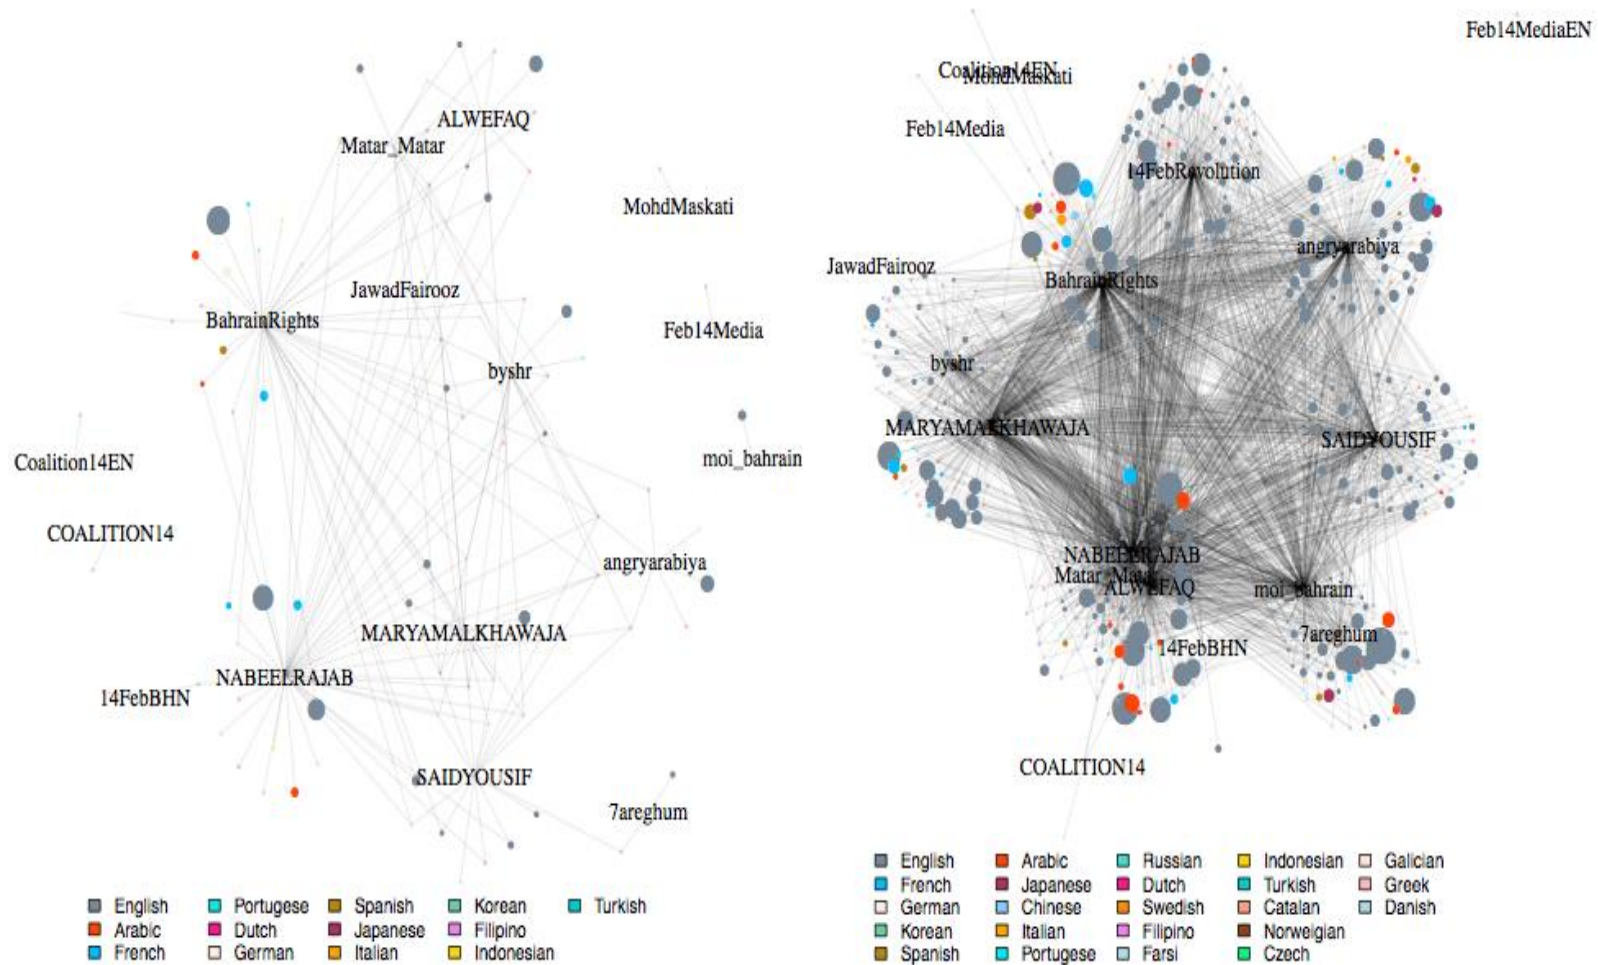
ALWEFAQ
Matar_Matar
MohdMaskati
JawadFairooz
BahrainRights
Feb14Media
byshr
moi_bahrain
Coalition14EN
COALITION14
angryarabiya
MARYAMALKHAWAJA
NABEELRAJAB
14FebBHN
SAIDYOUSIF
7areghum

English
Arabic
French
Portugese
Dutch
German
Spanish
Japanese
Italian
Korean
Filipino
Indonesian
Turkish

Feb14MediaEN
Coalition14EN
MohdMaskati
Feb14Media
14FebRevolution
angryarabiya
JawadFairooz
BahrainRights
byshr
MARYAMALKHAWAJA
SAIDYOUSIF
NABEELRAJAB
Matar_Matar
ALWEFAQ
moi_bahrain
7areghum
14FebBHN
COALITION14

English
French
German
Korean
Spanish
Arabic
Japanese
Chinese
Italian
Portugese
Russian
Dutch
Swedish
Filipino
Farsi
Indonesian
Turkish
Catalan
Norweigian
Czech
Galician
Greek
Danish